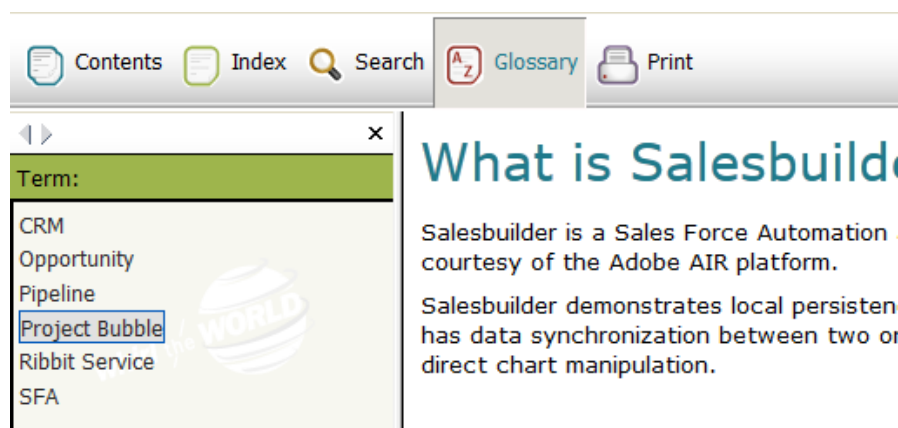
Contents Index Search Glossary Print

×

Term:

CRM
Opportunity
Pipeline
Project Bubble
Ribbit Service
SFA

What is Salesbuilde

Salesbuilder is a Sales Force Automation courtesy of the Adobe AIR platform.

Salesbuilder demonstrates local persisten has data synchronization between two or direct chart manipulation.